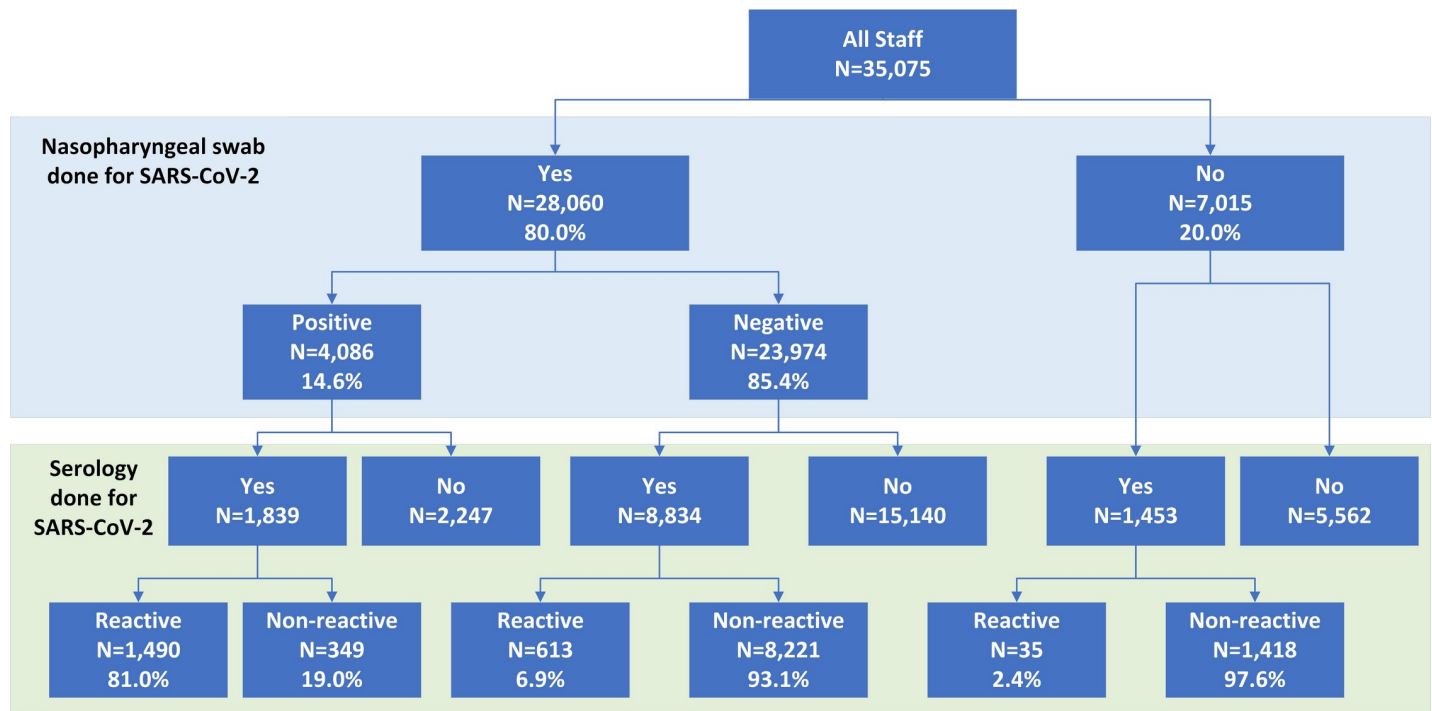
All Staff
N=35,075

Nasopharyngeal swab done for SARS-CoV-2

Yes
N=28,060
80.0%

No
N=7,015
20.0%

Positive
N=4,086
14.6%

Negative
N=23,974
85.4%

Serology done for SARS-CoV-2

Yes
N=1,839

No
N=2,247

Yes
N=8,834

No
N=15,140

Yes
N=1,453

No
N=5,562

Reactive
N=1,490
81.0%

Non-reactive
N=349
19.0%

Reactive
N=613
6.9%

Non-reactive
N=8,221
93.1%

Reactive
N=35
2.4%

Non-reactive
N=1,418
97.6%